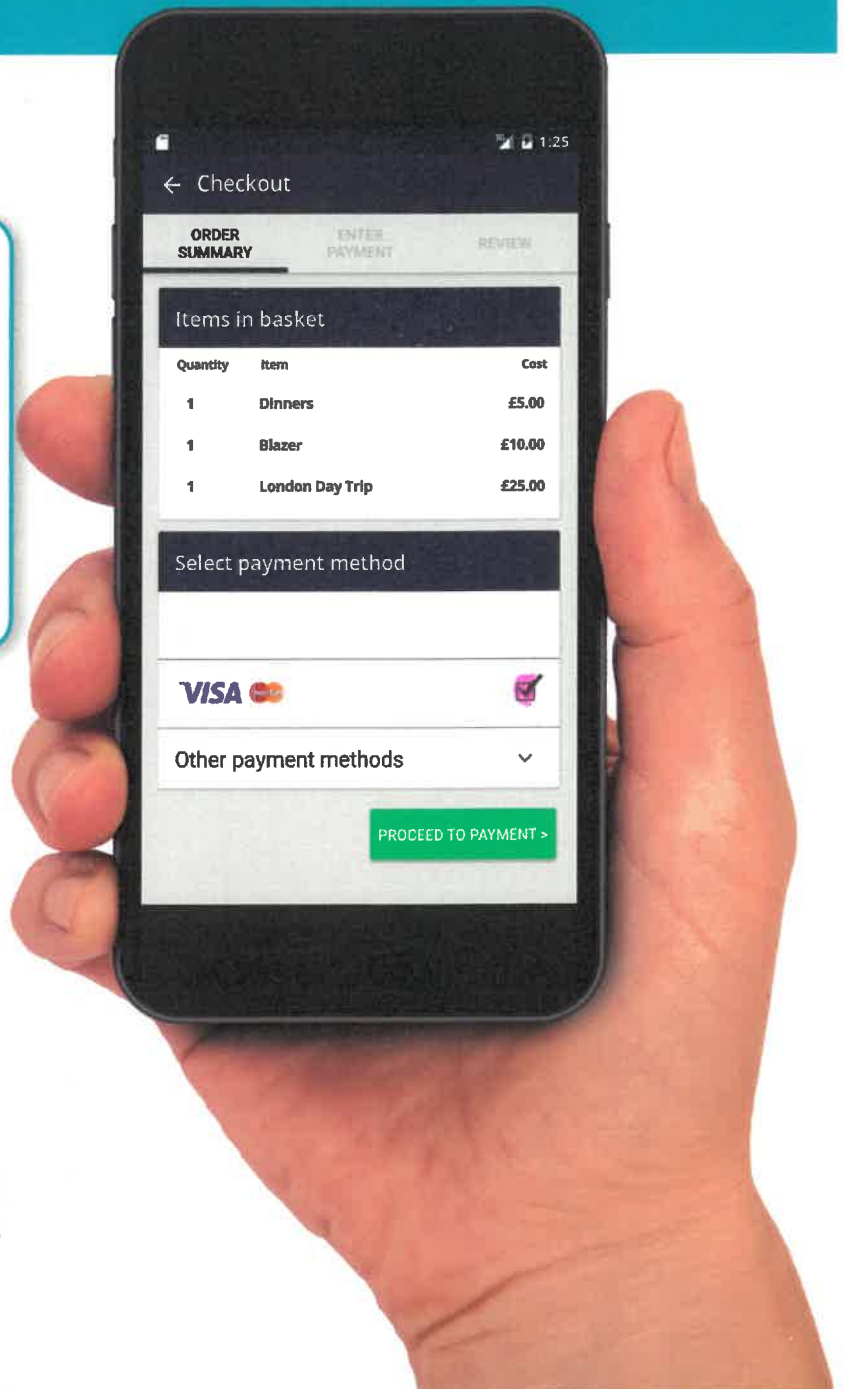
1:25

← Checkout

ORDER SUMMARY

ENTER PAYMENT

REVIEW

Items in basket

| Quantity | Item | Cost |
|---|---|---|
| 1 | Dinners | £5.00 |
| 1 | Blazer | £10.00 |
| 1 | London Day Trip | £25.00 |

Select payment method

VISA

Other payment methods

PROCEED TO PAYMENT >